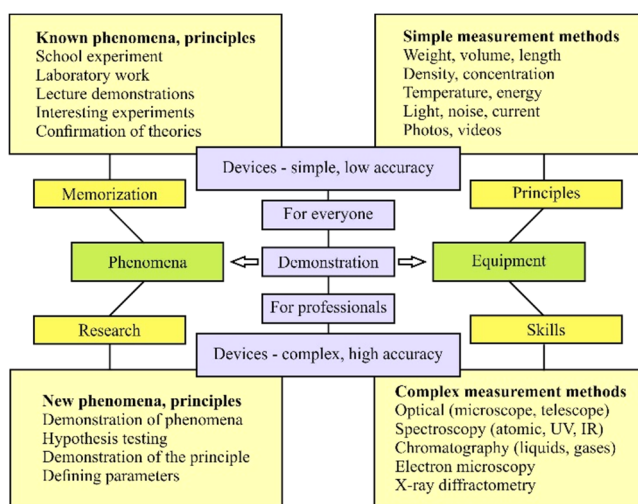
Known phenomena, principles
School experiment
Laboratory work
Lecture demonstrations
Interesting experiments
Confirmation of theories

Simple measurement methods
Weight, volume, length
Density, concentration
Temperature, energy
Light, noise, current
Photos, videos

Devices - simple, low accuracy

Memorization

Principles

For everyone

Phenomena

Demonstration

Equipment

For professionals

Research

Skills

Devices - complex, high accuracy

New phenomena, principles
Demonstration of phenomena
Hypothesis testing
Demonstration of the principle
Defining parameters

Complex measurement methods
Optical (microscope, telescope)
Spectroscopy (atomic, UV, IR)
Chromatography (liquids, gases)
Electron microscopy
X-ray diffractometry